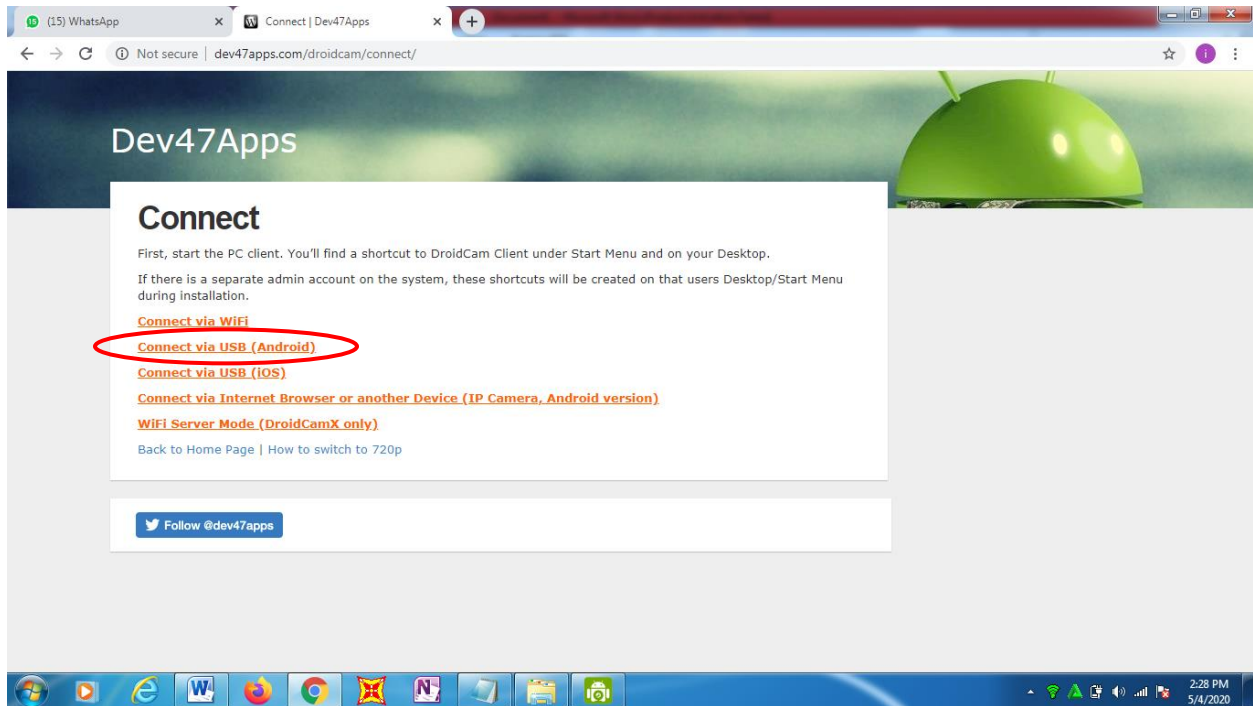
(15) WhatsApp
Connect | Dev47Apps
Not secure | dev47apps.com/droidcam/connect/

Dev47Apps

Connect

First, start the PC client. You'll find a shortcut to DroidCam Client under Start Menu and on your Desktop.

If there is a separate admin account on the system, these shortcuts will be created on that users Desktop/Start Menu during installation.

Connect via WiFi

Connect via USB (Android)

Connect via USB (iOS)

Connect via Internet Browser or another Device (IP Camera, Android version)

WiFi Server Mode (DroidCamX only)

Back to Home Page | How to switch to 720p

Follow @dev47apps

2:28 PM
5/4/2020